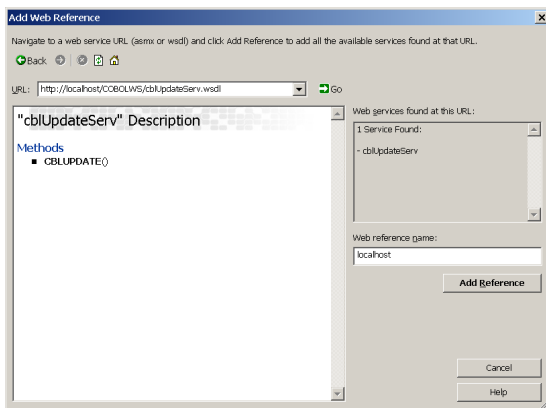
Add Web Reference

Navigate to a web service URL (asmx or wsdl) and click Add Reference to add all the available services found at that URL.

Back

URL: http://localhost/COBOLWS/cblUpdateServ.wsdl

Go

"cblUpdateServ" Description

Methods

- CBLUPDATE()

Web services found at this URL:

1 Service Found:

- cblUpdateServ

Web reference name:

localhost

Add Reference

Cancel

Help